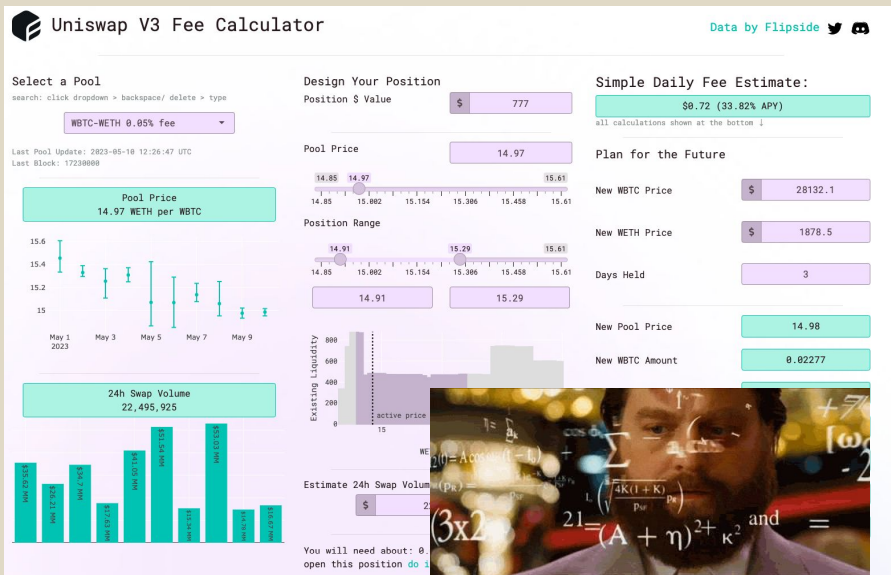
Uniswap V3 Fee Calculator

Data by Flipside

Select a Pool

search: click dropdown > backspace/ delete > type

WBTC-WETH 0.05% fee

Last Pool Update: 2023-05-10 12:26:47 UTC
Last Block: 17230000

Pool Price
14.97 WETH per WBTC

15.6
15.4
15.2
15

May 1 2023
May 3
May 5
May 7
May 9

24h Swap Volume
22,495,925

35.62 MM
26.21 MM
34.7 MM
17.63 MM
41.05 MM
51.54 MM
15.34 MM
53.03 MM
14.78 MM
16.67 MM

Design Your Position

Position $ Value

$ 777

Pool Price

14.97

14.85
14.97
15.61
14.85
15.002
15.154
15.306
15.458
15.61

Position Range

14.91
15.29
15.61
14.85
15.002
15.154
15.306
15.458
15.61

14.91

15.29

Existing Liquidity
800
600
400
200
active price
15
WE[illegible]

Estimate 24h Swap Volum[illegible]

$ 2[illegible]

You will need about: 0.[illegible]
open this position do i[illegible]

Simple Daily Fee Estimate:

$0.72 (33.82% APY)

all calculations shown at the bottom ↓

Plan for the Future

New WBTC Price

$ 28132.1

New WETH Price

$ 1878.5

Days Held

3

New Pool Price

14.98

New WBTC Amount

0.02277

$(A + \eta)^2 + \kappa^2$ and =
$(3x2$
21 =